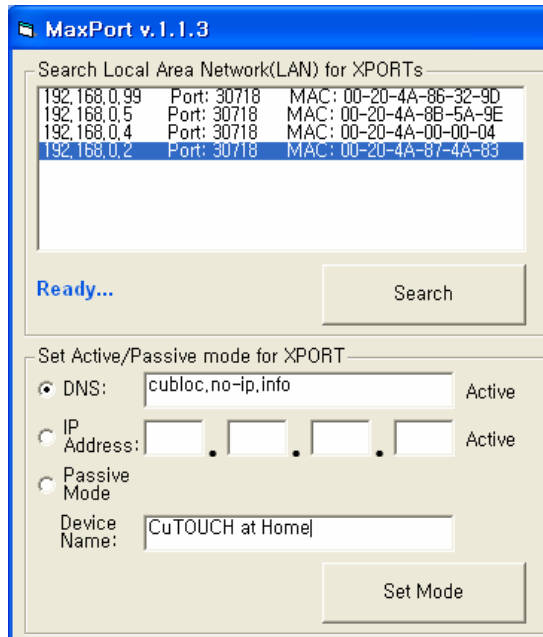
MaxPort v.1.1.3

Search Local Area Network(LAN) for XPORTs

192,168,0,99 Port: 30718 MAC: 00-20-4A-86-32-9D
192,168,0,5 Port: 30718 MAC: 00-20-4A-8B-5A-9E
192,168,0,4 Port: 30718 MAC: 00-20-4A-00-00-04
192,168,0,2 Port: 30718 MAC: 00-20-4A-87-4A-83

Ready...

Search

Set Active/Passive mode for XPORT

DNS: cubloc,no-ip,info Active

IP Address: . . . Active

Passive Mode

Device Name: CuTOUCH at Home

Set Mode